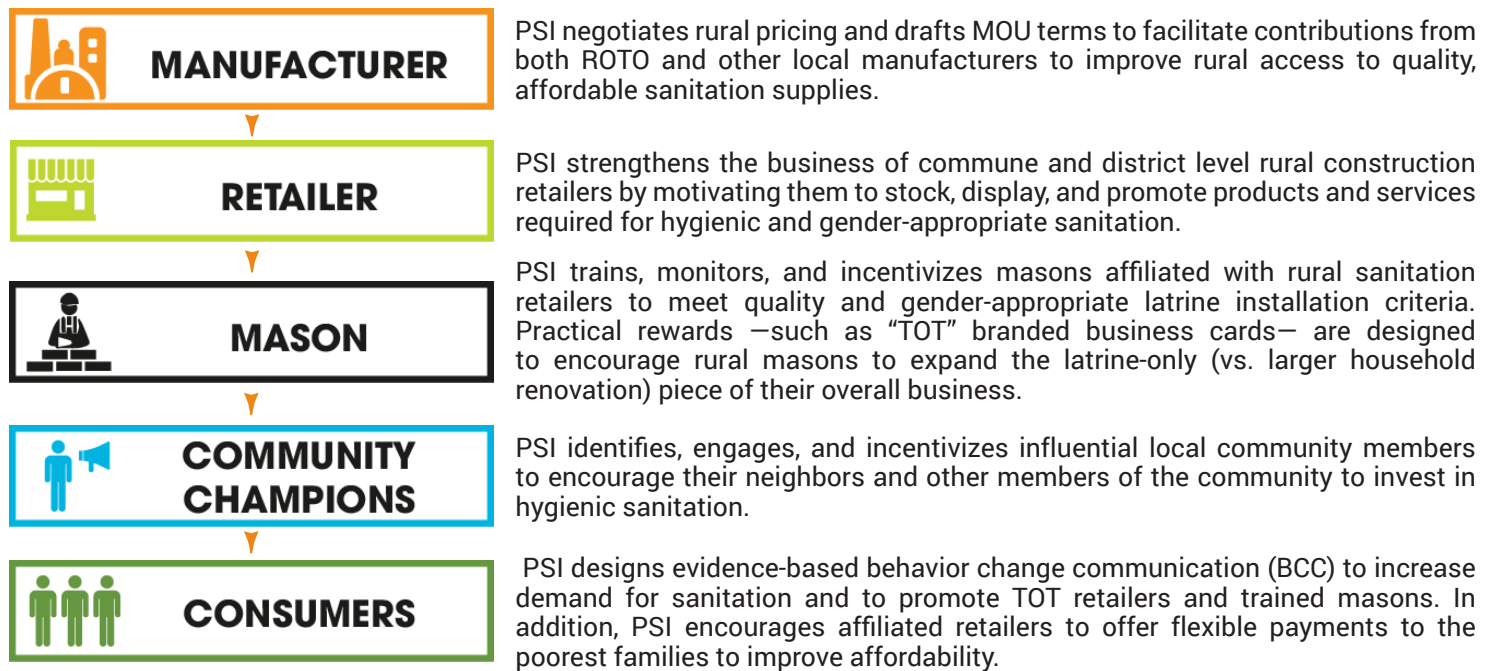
MANUFACTURER

PSI negotiates rural pricing and drafts MOU terms to facilitate contributions from both ROTO and other local manufacturers to improve rural access to quality, affordable sanitation supplies.

RETAILER

PSI strengthens the business of commune and district level rural construction retailers by motivating them to stock, display, and promote products and services required for hygienic and gender-appropriate sanitation.

MASON

PSI trains, monitors, and incentivizes masons affiliated with rural sanitation retailers to meet quality and gender-appropriate latrine installation criteria. Practical rewards —such as “TOT” branded business cards— are designed to encourage rural masons to expand the latrine-only (vs. larger household renovation) piece of their overall business.

COMMUNITY CHAMPIONS

PSI identifies, engages, and incentivizes influential local community members to encourage their neighbors and other members of the community to invest in hygienic sanitation.

CONSUMERS

PSI designs evidence-based behavior change communication (BCC) to increase demand for sanitation and to promote TOT retailers and trained masons. In addition, PSI encourages affiliated retailers to offer flexible payments to the poorest families to improve affordability.